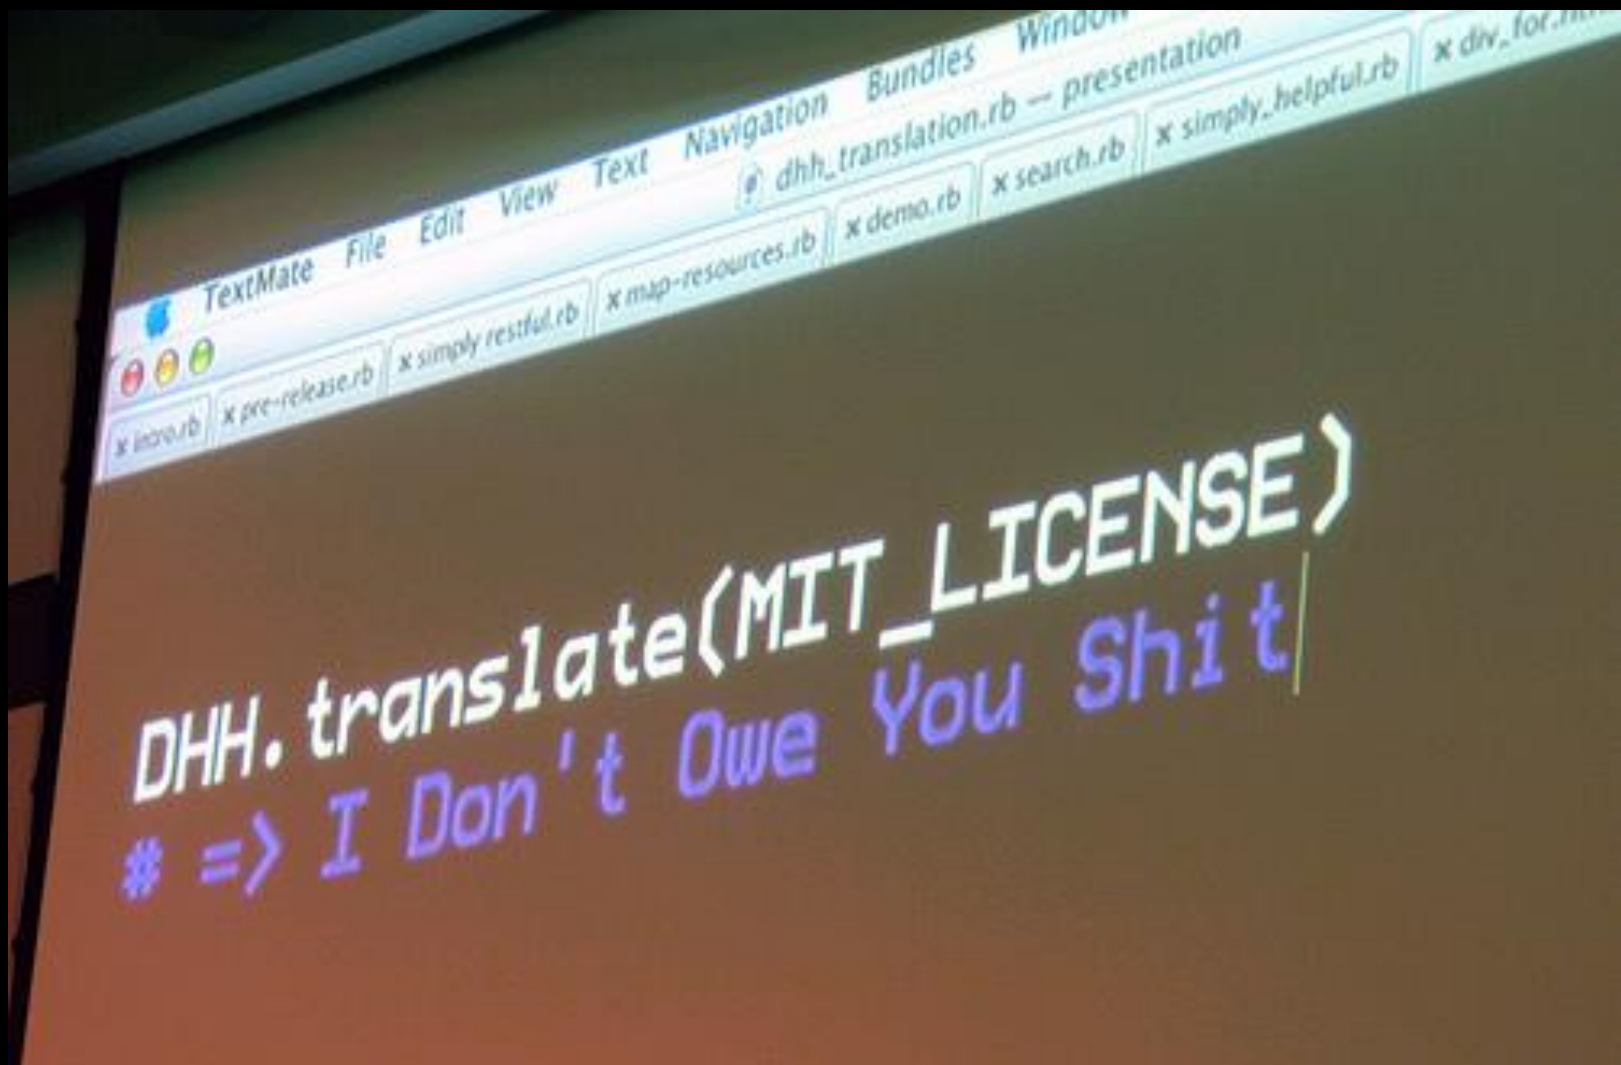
TextMate File Edit View Text Navigation Bundles Window

dhh_translation.rb — presentation

x intro.rb x pre-release.rb x simply restful.rb x map-resources.rb x demo.rb x search.rb x simply_helpful.rb x div_for.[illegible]

DHH.translate(MIT_LICENSE)
# => I Don't Owe You Shit